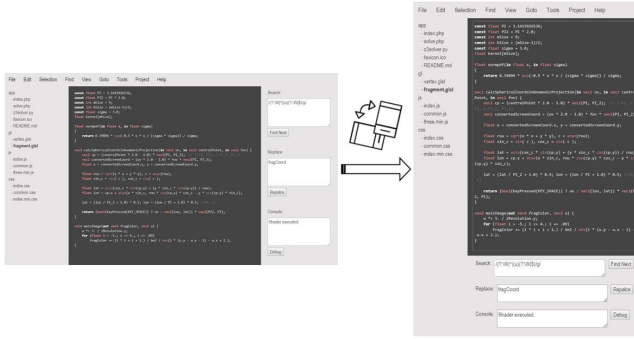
File Edit Selection Find View Goto Tools Project Help

app
index.php
solve.php
z3solver.py
favicon.ico
README.md
gl
vertex.glsl
fragment.glsl
js
index.js
common.js
three.min.js
css
index.css
common.css
index.min.css

const float PI = 3.14159265;
const float PI2 = PI * 2.0;
const int mSize = 9;
const int kSize = (mSize-1)/2;
const float sigma = 3.0;
float kernel[mSize];

float normpdf(in float x, in float sigma)
{
return 0.39894 * exp(-0.5 * x * x / (sigma * sigma)) / sigma;
}

Search:
(?:\W|^)(u)(?:\W|$)/gi

Find Next

Replace:
fragCoord

Repalce

Console:
Shader executed.

Debug

File Edit Selection Find View Goto Tools Project Help

app
index.php
solve.php
z3solver.py
favicon.ico
README.md
gl
vertex.glsl
fragment.glsl
js
index.js
common.js
three.min.js
css
index.css
common.css
index.min.css

const float PI = 3.14159265;
const float PI2 = PI * 2.0;
const int mSize = 9;
const int kSize = (mSize-1)/2;
const float sigma = 3.0;
float kernel[mSize];

float normpdf(in float x, in float sigma)
{
return 0.39894 * exp(-0.5 * x * x / (sigma * sigma)) / sigma;
}

Search: (?:\W|^)(u)(?:\W|$)/gi
Find Next

Replace: fragCoord
Repalce

Console: Shader executed.
Debug